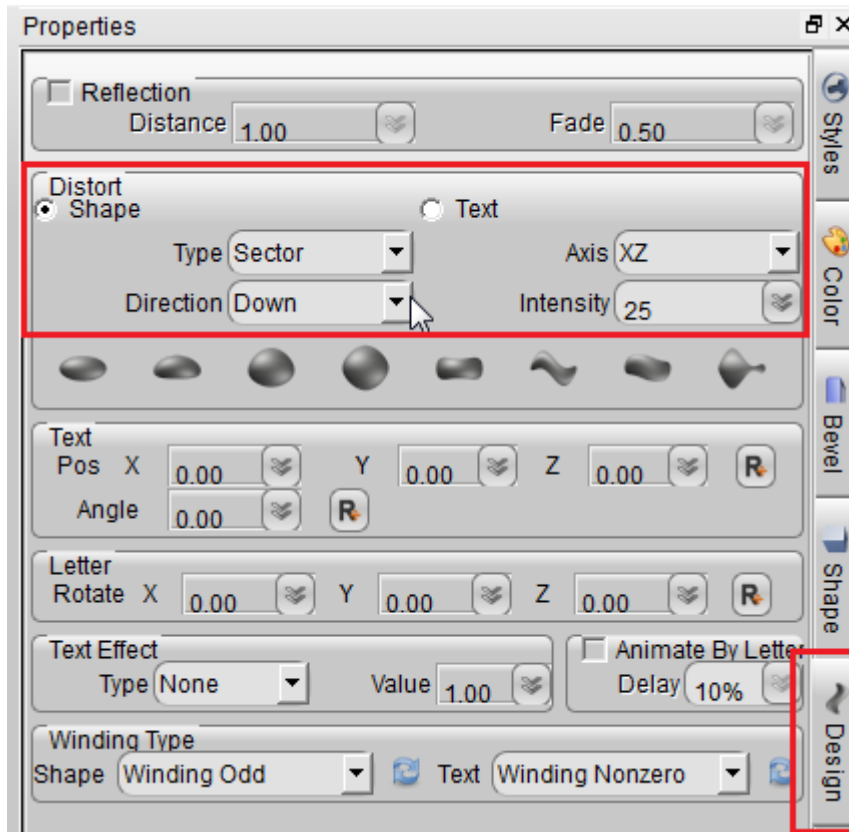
Properties

Reflection
Distance 1.00
Fade 0.50

Distort
Shape
Text
Type Sector
Axis XZ
Direction Down
Intensity 25

Text
Pos X 0.00
Y 0.00
Z 0.00
R
Angle 0.00
R

Letter
Rotate X 0.00
Y 0.00
Z 0.00
R

Text Effect
Type None
Value 1.00

Animate By Letter
Delay 10%

Winding Type
Shape Winding Odd
Text Winding Nonzero

Styles
Color
Bevel
Shape
Design